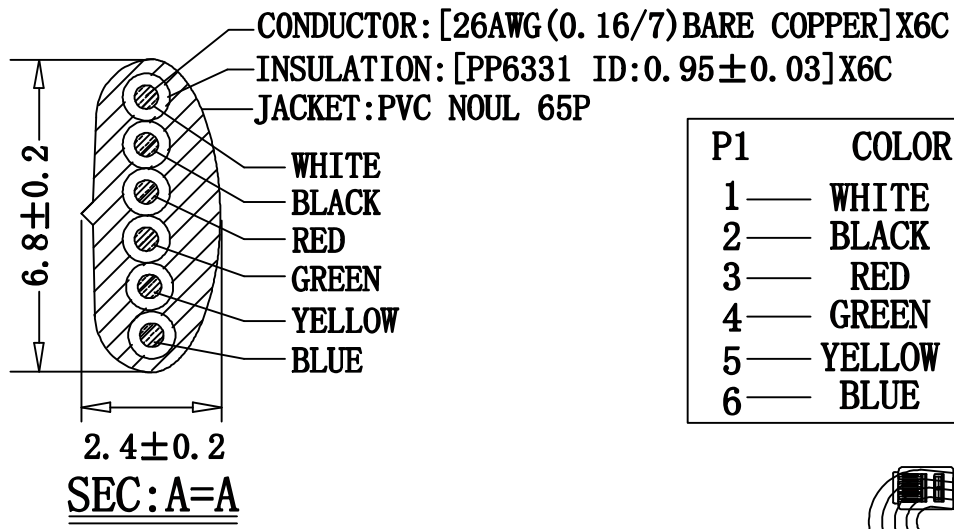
CONDUCTOR:[26AWG(0.16/7)BARE COPPER]X6C
INSULATION:[PP6331 ID:0.95±0.03]X6C
JACKET:PVC NOUL 65P

6.8±0.2

WHITE
BLACK
RED
GREEN
YELLOW
BLUE

2.4±0.2
SEC:A=A

| P1 | COLOR |
|---|---|
| 1 | WHITE |
| 2 | BLACK |
| 3 | RED |
| 4 | GREEN |
| 5 | YELLOW |
| 6 | BLUE |